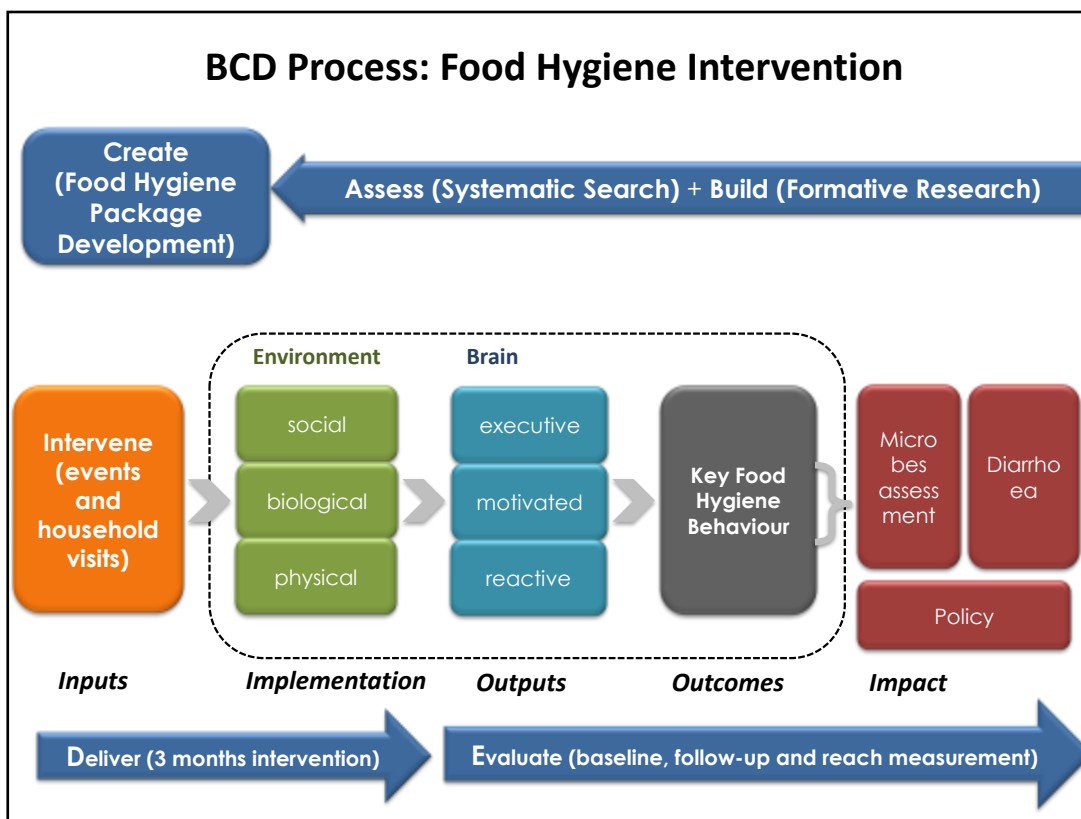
BCD Process: Food Hygiene Intervention

Create (Food Hygiene Package Development)

Assess (Systematic Search) + Build (Formative Research)

Environment

Brain

Intervene (events and household visits)

social

biological

physical

executive

motivated

reactive

Key Food Hygiene Behaviour

Micro bes assess ment

Diarrho ea

Policy

Inputs

Implementation

Outputs

Outcomes

Impact

Deliver (3 months intervention)

Evaluate (baseline, follow-up and reach measurement)